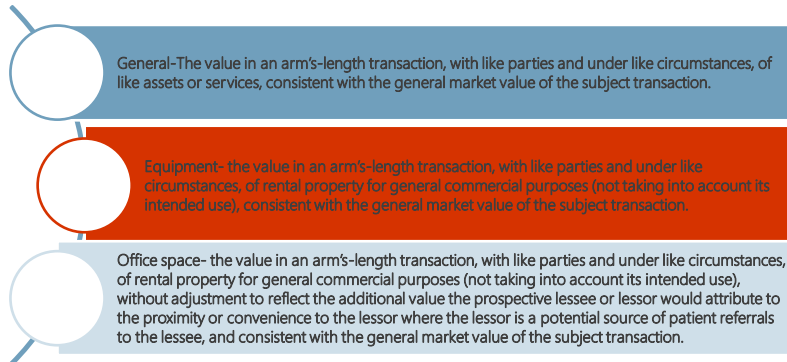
General-The value in an arm's-length transaction, with like parties and under like circumstances, of like assets or services, consistent with the general market value of the subject transaction.

Equipment- the value in an arm's-length transaction, with like parties and under like circumstances, of rental property for general commercial purposes (not taking into account its intended use), consistent with the general market value of the subject transaction.

Office space- the value in an arm's-length transaction, with like parties and under like circumstances, of rental property for general commercial purposes (not taking into account its intended use), without adjustment to reflect the additional value the prospective lessee or lessor would attribute to the proximity or convenience to the lessor where the lessor is a potential source of patient referrals to the lessee, and consistent with the general market value of the subject transaction.